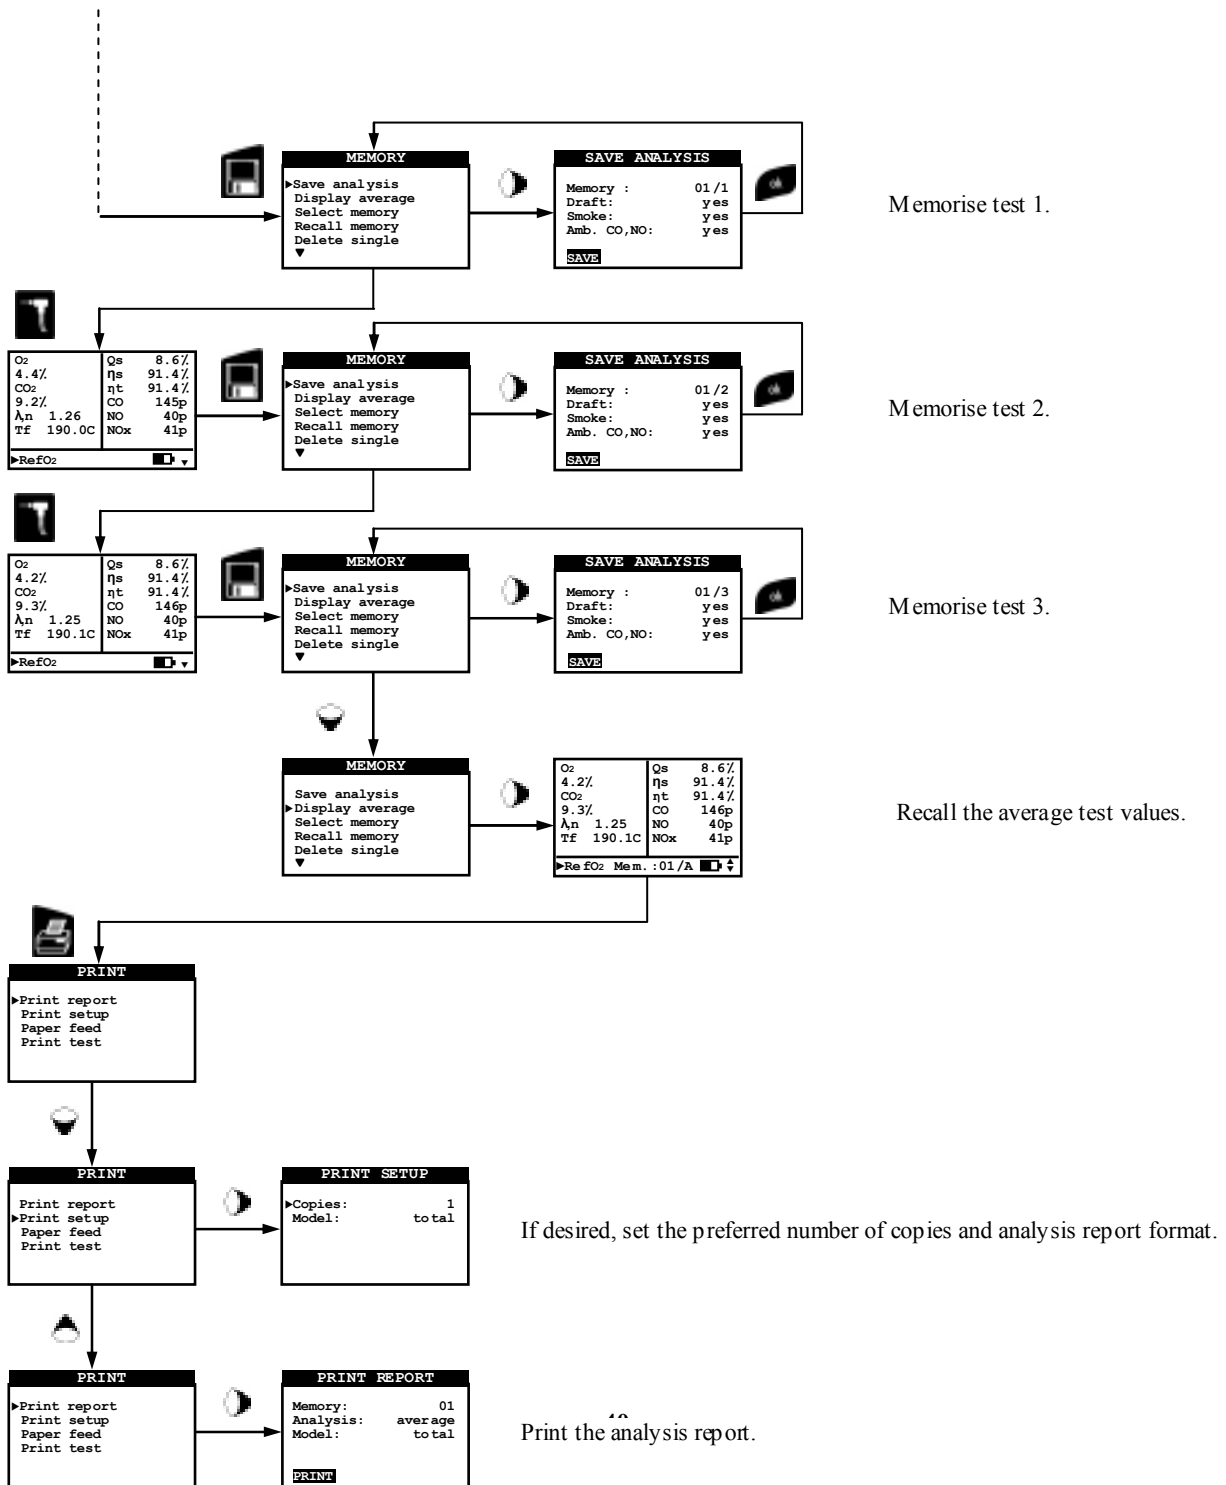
MEMORY
▶Save analysis
Display average
Select memory
Recall memory
Delete single
▼

SAVE ANALYSIS
Memory : 01/1
Draft: yes
Smoke: yes
Amb. CO,NO: yes
SAVE

Memorise test 1.

| $O_2$ | Qs 8.6% |
|---|---|
| 4.4% | ηs 91.4% |
| $CO_2$ | ηt 91.4% |
| 9.2% | CO 145p |
| λn 1.26 | NO 40p |
| Tf 190.0C | NOx 41p |

▶RefO2

MEMORY
▶Save analysis
Display average
Select memory
Recall memory
Delete single
▼

SAVE ANALYSIS
Memory : 01/2
Draft: yes
Smoke: yes
Amb. CO,NO: yes
SAVE

Memorise test 2.

| $O_2$ | Qs 8.6% |
|---|---|
| 4.2% | ηs 91.4% |
| $CO_2$ | ηt 91.4% |
| 9.3% | CO 146p |
| λn 1.25 | NO 40p |
| Tf 190.1C | NOx 41p |

▶RefO2

MEMORY
▶Save analysis
Display average
Select memory
Recall memory
Delete single
▼

SAVE ANALYSIS
Memory : 01/3
Draft: yes
Smoke: yes
Amb. CO,NO: yes
SAVE

Memorise test 3.

MEMORY
Save analysis
▶Display average
Select memory
Recall memory
Delete single
▼

| $O_2$ | Qs 8.6% |
|---|---|
| 4.2% | ηs 91.4% |
| $CO_2$ | ηt 91.4% |
| 9.3% | CO 146p |
| λn 1.25 | NO 40p |
| Tf 190.1C | NOx 41p |

▶RefO2 Mem.:01/A

Recall the average test values.

PRINT
▶Print report
Print setup
Paper feed
Print test

PRINT
Print report
▶Print setup
Paper feed
Print test

PRINT SETUP
▶Copies: 1
Model: total

If desired, set the preferred number of copies and analysis report format.

PRINT
▶Print report
Print setup
Paper feed
Print test

PRINT REPORT
Memory: 01
Analysis: average
Model: total
PRINT

40

Print the analysis report.